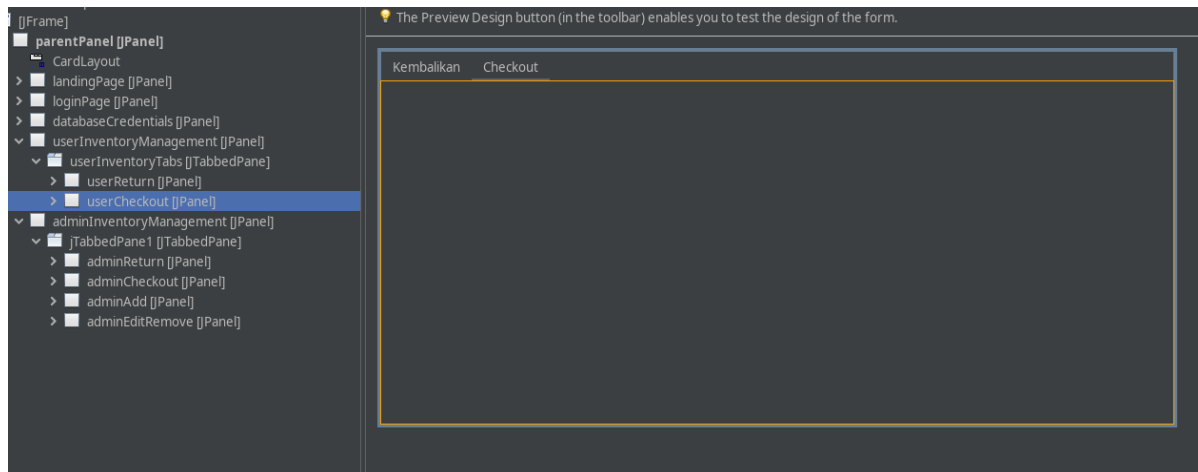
[JFrame]
parentPanel [JPanel]
CardLayout
landingPage [JPanel]
loginPage [JPanel]
databaseCredentials [JPanel]
userInventoryManagement [JPanel]
userInventoryTabs [JTabbedPane]
userReturn [JPanel]
userCheckout [JPanel]
adminInventoryManagement [JPanel]
jTabbedPane1 [JTabbedPane]
adminReturn [JPanel]
adminCheckout [JPanel]
adminAdd [JPanel]
adminEditRemove [JPanel]

The Preview Design button (in the toolbar) enables you to test the design of the form.

Kembalikan
Checkout